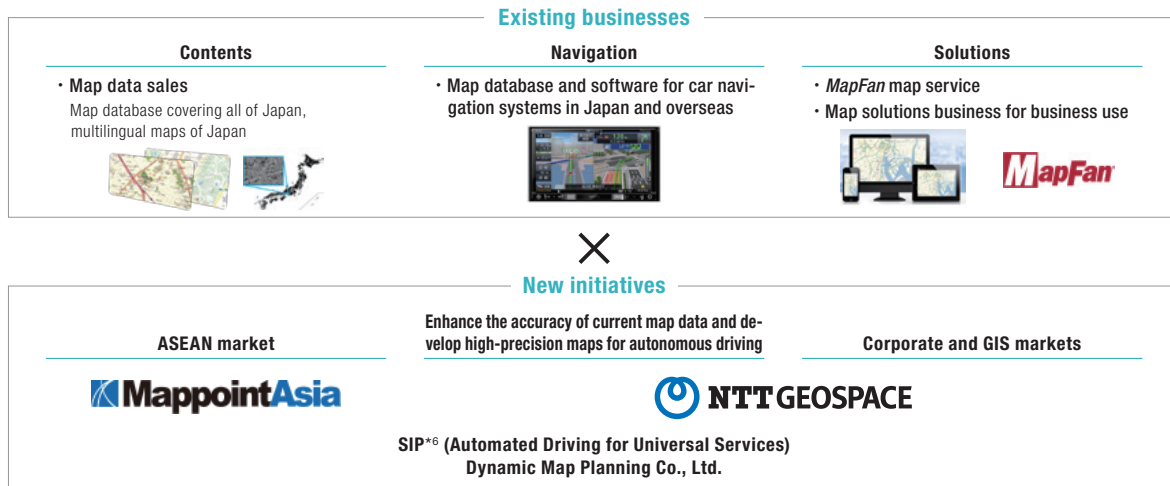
Existing businesses

Contents

・Map data sales

Map database covering all of Japan, multilingual maps of Japan

Navigation

・Map database and software for car navigation systems in Japan and overseas

Solutions

・*MapFan* map service

・Map solutions business for business use

MapFan

×

New initiatives

ASEAN market

MappointAsia

Enhance the accuracy of current map data and develop high-precision maps for autonomous driving

NTT GEOSPACE

Corporate and GIS markets

SIP$^{*6}$ (Automated Driving for Universal Services)
Dynamic Map Planning Co., Ltd.